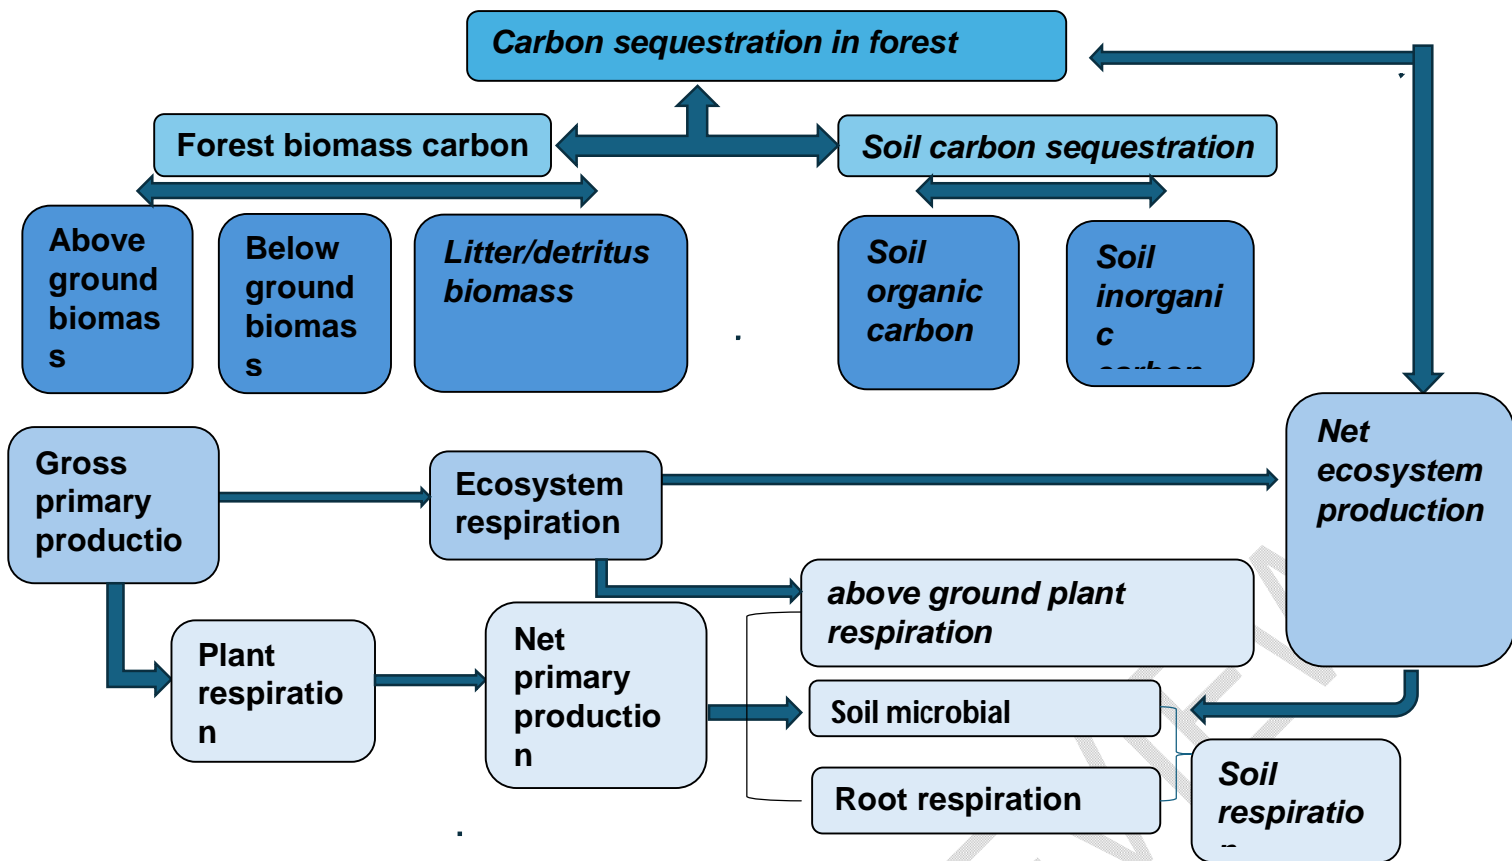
Carbon sequestration in forest

Forest biomass carbon

Soil carbon sequestration

Above ground biomass

Below ground biomass

Litter/detritus biomass

Soil organic carbon

Soil inorganic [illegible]

Gross primary productio

Ecosystem respiration

Net ecosystem production

above ground plant respiration

Plant respiration

Net primary production

Soil microbial

Root respiration

Soil respiratio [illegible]